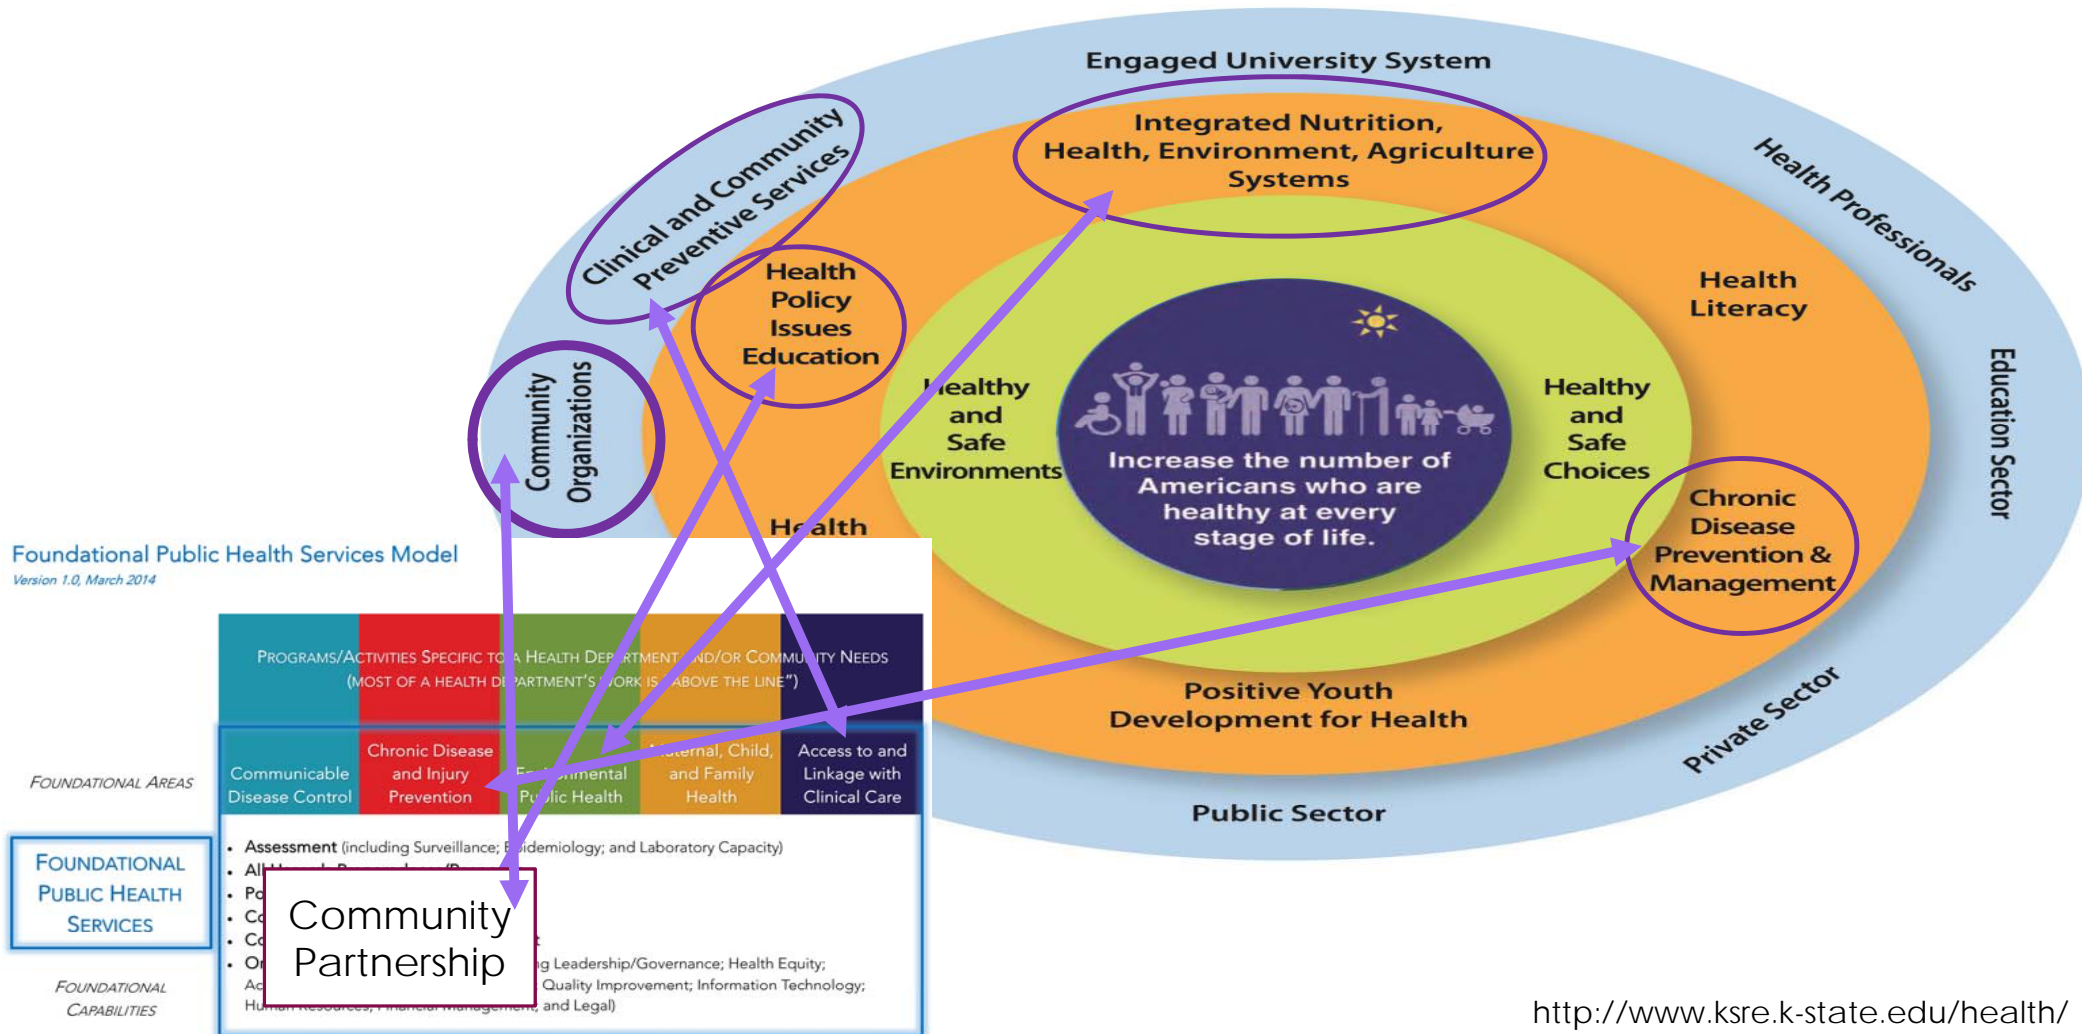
Engaged University System

Integrated Nutrition, Health, Environment, Agriculture Systems

Clinical and Community Preventive Services

Health Policy Issues Education

Health Professionals

Health Literacy

Education Sector

Community Organizations

Healthy and Safe Environments

Increase the number of Americans who are healthy at every stage of life.

Healthy and Safe Choices

Chronic Disease Prevention & Management

Health

Positive Youth Development for Health

Private Sector

Public Sector

Foundational Public Health Services Model
Version 1.0, March 2014

Programs/Activities Specific to a Health Department and/or Community Needs (Most of a health department's work is above the line")

Foundational Areas

| Communicable Disease Control | Chronic Disease and Injury Prevention | Environmental Public Health | Maternal, Child, and Family Health | Access to and Linkage with Clinical Care |
|---|---|---|---|---|

Foundational Public Health Services

Foundational Capabilities

• Assessment (including Surveillance; Epidemiology; and Laboratory Capacity)
• All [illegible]
• Po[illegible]
• Co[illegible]
• Co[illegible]
• Or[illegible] g Leadership/Governance; Health Equity; Ac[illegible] Quality Improvement; Information Technology; Hu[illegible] and Legal)

Community Partnership

http://www.ksre.k-state.edu/health/